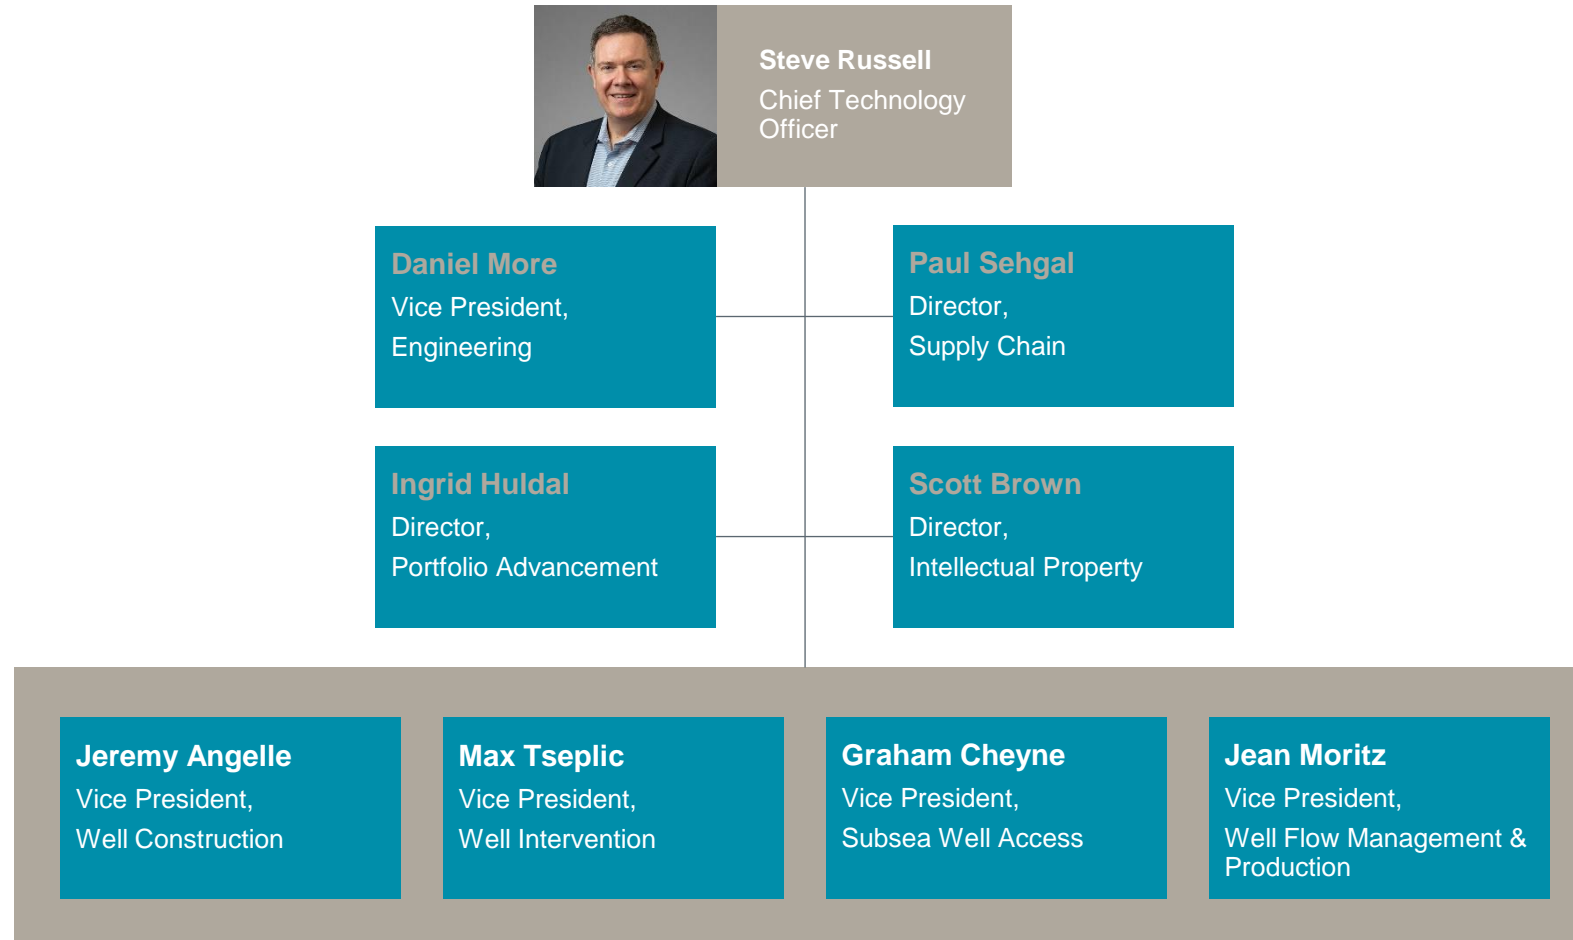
Steve Russell
Chief Technology Officer

Daniel More
Vice President,
Engineering

Paul Sehgal
Director,
Supply Chain

Ingrid Huldal
Director,
Portfolio Advancement

Scott Brown
Director,
Intellectual Property

Jeremy Angelle
Vice President,
Well Construction

Max Tseplic
Vice President,
Well Intervention

Graham Cheyne
Vice President,
Subsea Well Access

Jean Moritz
Vice President,
Well Flow Management & Production